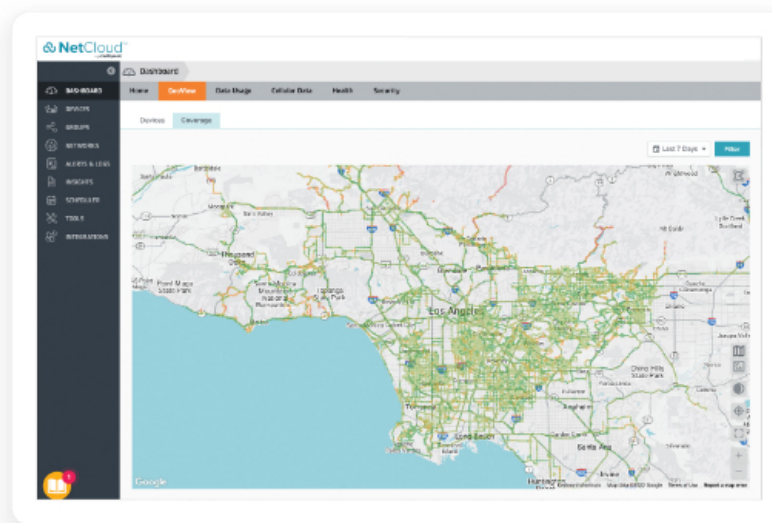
NetCloud

Dashboard

DASHBOARD
DEVICES
GROUPS
NETWORKS
ALERTS & LOGS
INSIGHTS
SCHEDULER
TOOLS
INTEGRATIONS

Home
GeoView
Data Usage
Cellular Data
Health
Security

Devices
Coverage

Last 7 Days
Filter

Los Angeles
Torrance
Long Beach
Santa Ana
Chino Hills State Park
Point Mugu State Park
Topanga State Park
Thousand Oaks
Simi Valley
Santa Clarita
Lake Los Angeles
Palmdale
Lytle Creek
Mt Baldy
Pomona
Anaheim
Huntington Beach

Google
Keyboard shortcuts
Map data ©2022 Google
Terms of Use
Report a map error